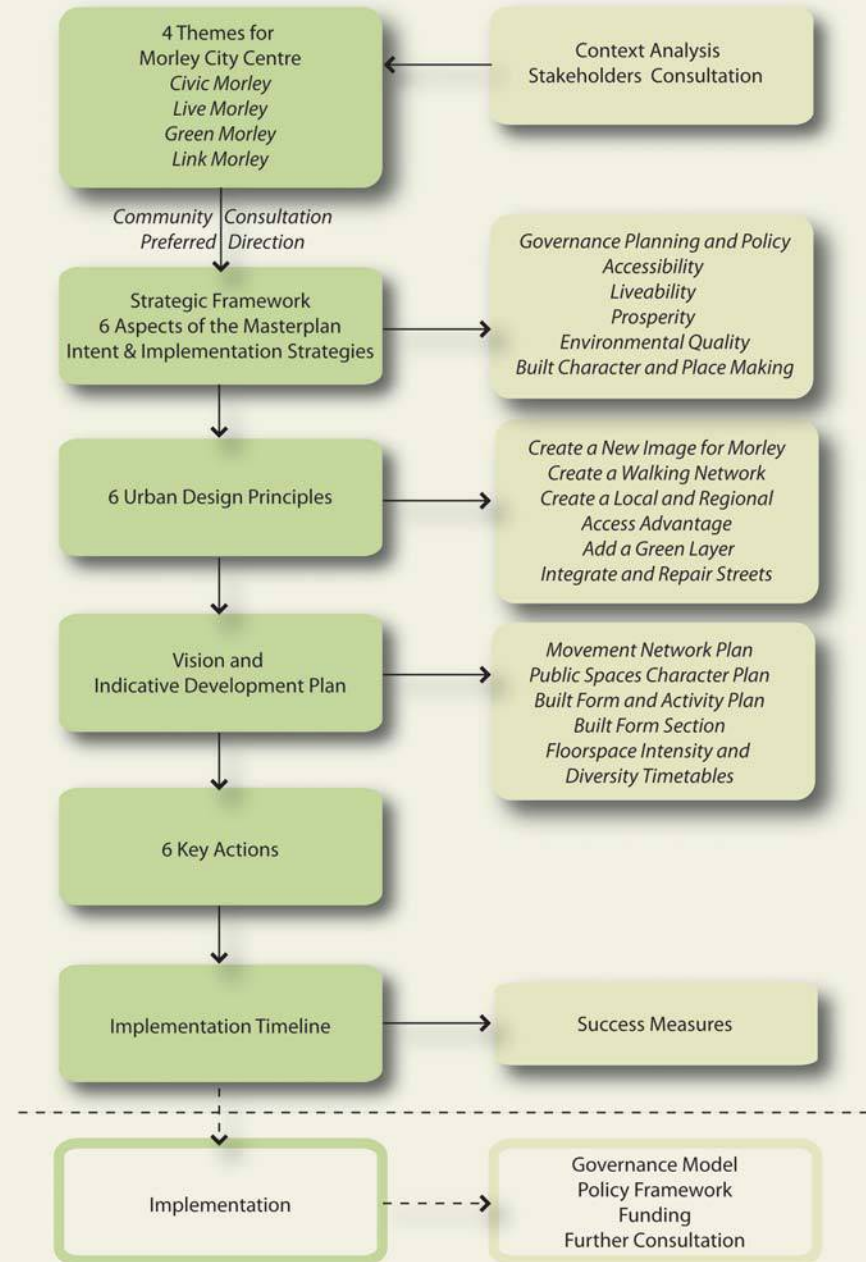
4 Themes for
Morley City Centre
Civic Morley
Live Morley
Green Morley
Link Morley

Context Analysis
Stakeholders Consultation

Community Consultation
Preferred Direction

Strategic Framework
6 Aspects of the Masterplan
Intent & Implementation Strategies

Governance Planning and Policy
Accessibility
Liveability
Prosperity
Environmental Quality
Built Character and Place Making

6 Urban Design Principles

Create a New Image for Morley
Create a Walking Network
Create a Local and Regional
Access Advantage
Add a Green Layer
Integrate and Repair Streets

Vision and
Indicative Development Plan

Movement Network Plan
Public Spaces Character Plan
Built Form and Activity Plan
Built Form Section
Floorspace Intensity and
Diversity Timetables

6 Key Actions

Implementation Timeline

Success Measures

Implementation

Governance Model
Policy Framework
Funding
Further Consultation